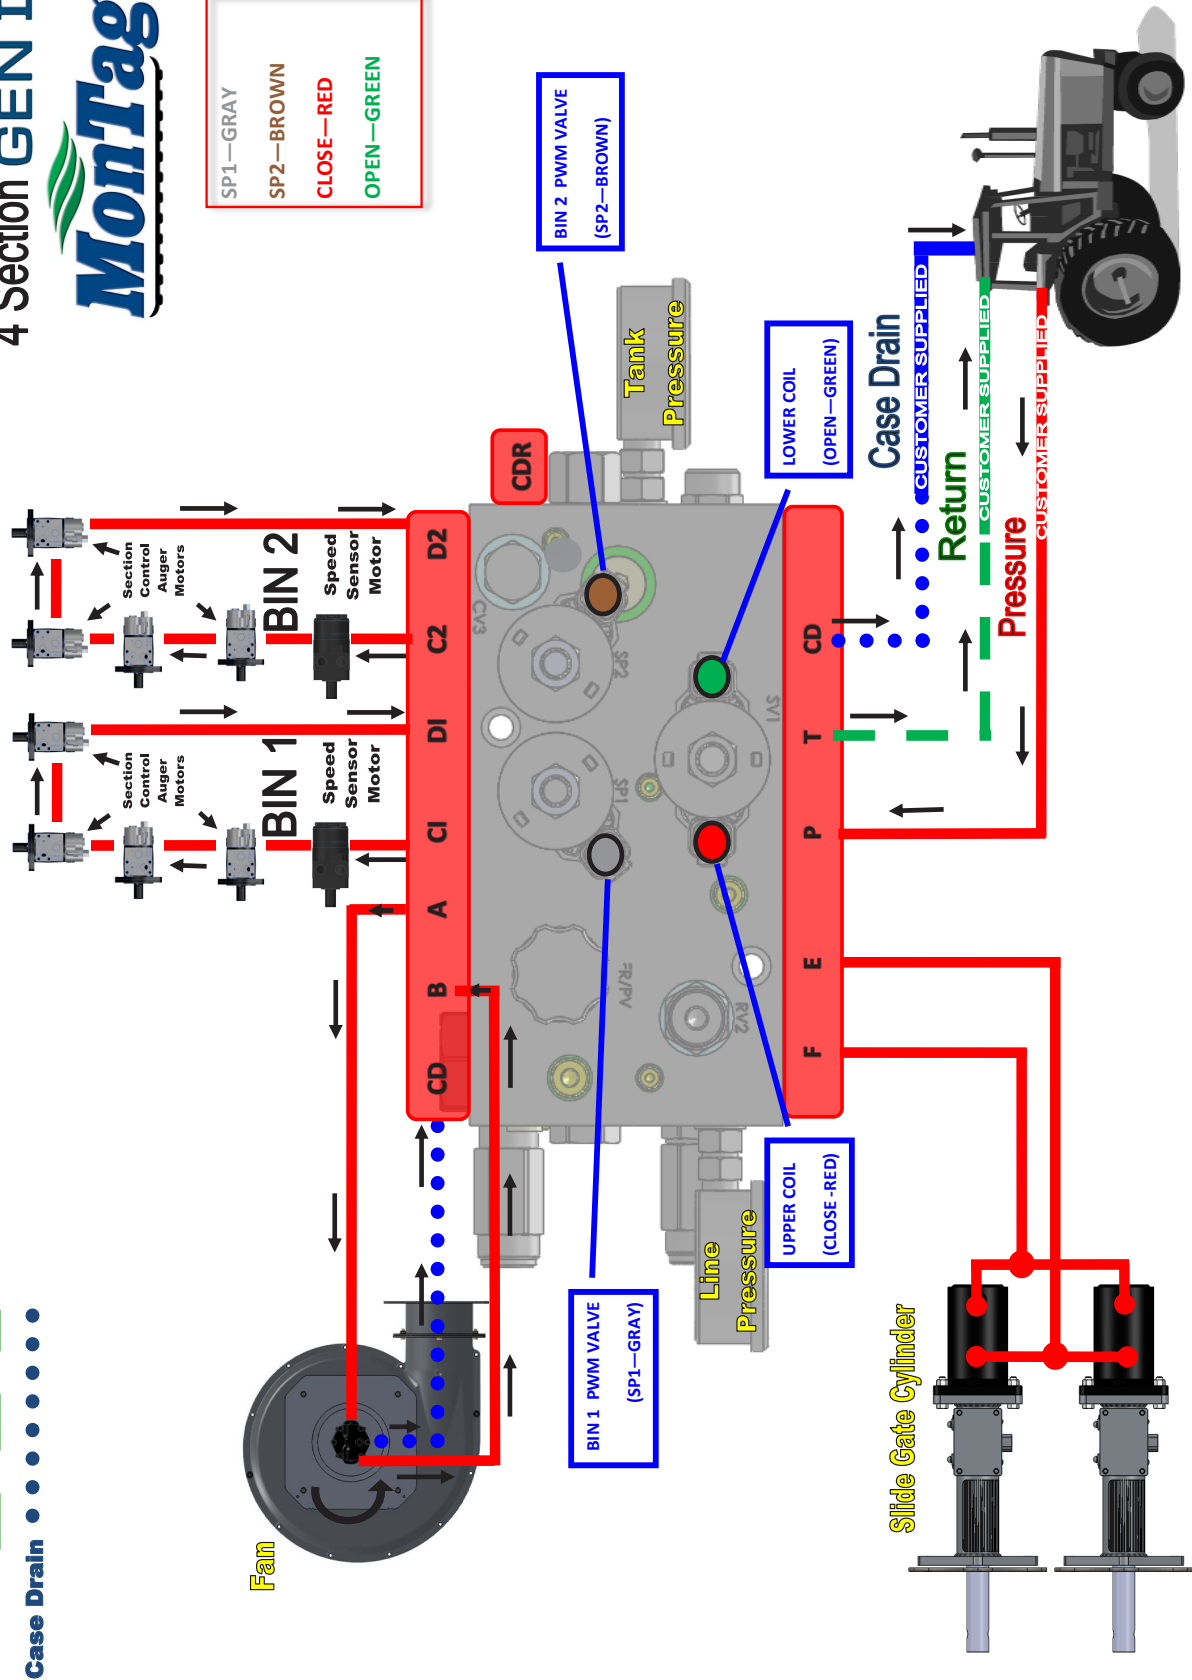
4 Section GEN I

MonTag

SP1—GRAY
SP2—BROWN
CLOSE—RED
OPEN—GREEN

BIN 2 PWM VALVE
(SP2—BROWN)

Tank Pressure

LOWER COIL
(OPEN—GREEN)

Case Drain
CUSTOMER SUPPLIED
Return
CUSTOMER SUPPLIED
Pressure
CUSTOMER SUPPLIED

CDR

D2
C2
DI
CI
A
B
CD

CD
T
P
E
F

CV3
SP2
SV1
SP1
FR/PV
RV2

Section Control Auger Motors
BIN 2
Speed Sensor Motor

Section Control Auger Motors
BIN 1
Speed Sensor Motor

UPPER COIL
(CLOSE-RED)

Line Pressure

BIN 1 PWM VALVE
(SP1—GRAY)

Slide Gate Cylinder

Fan

Case Drain